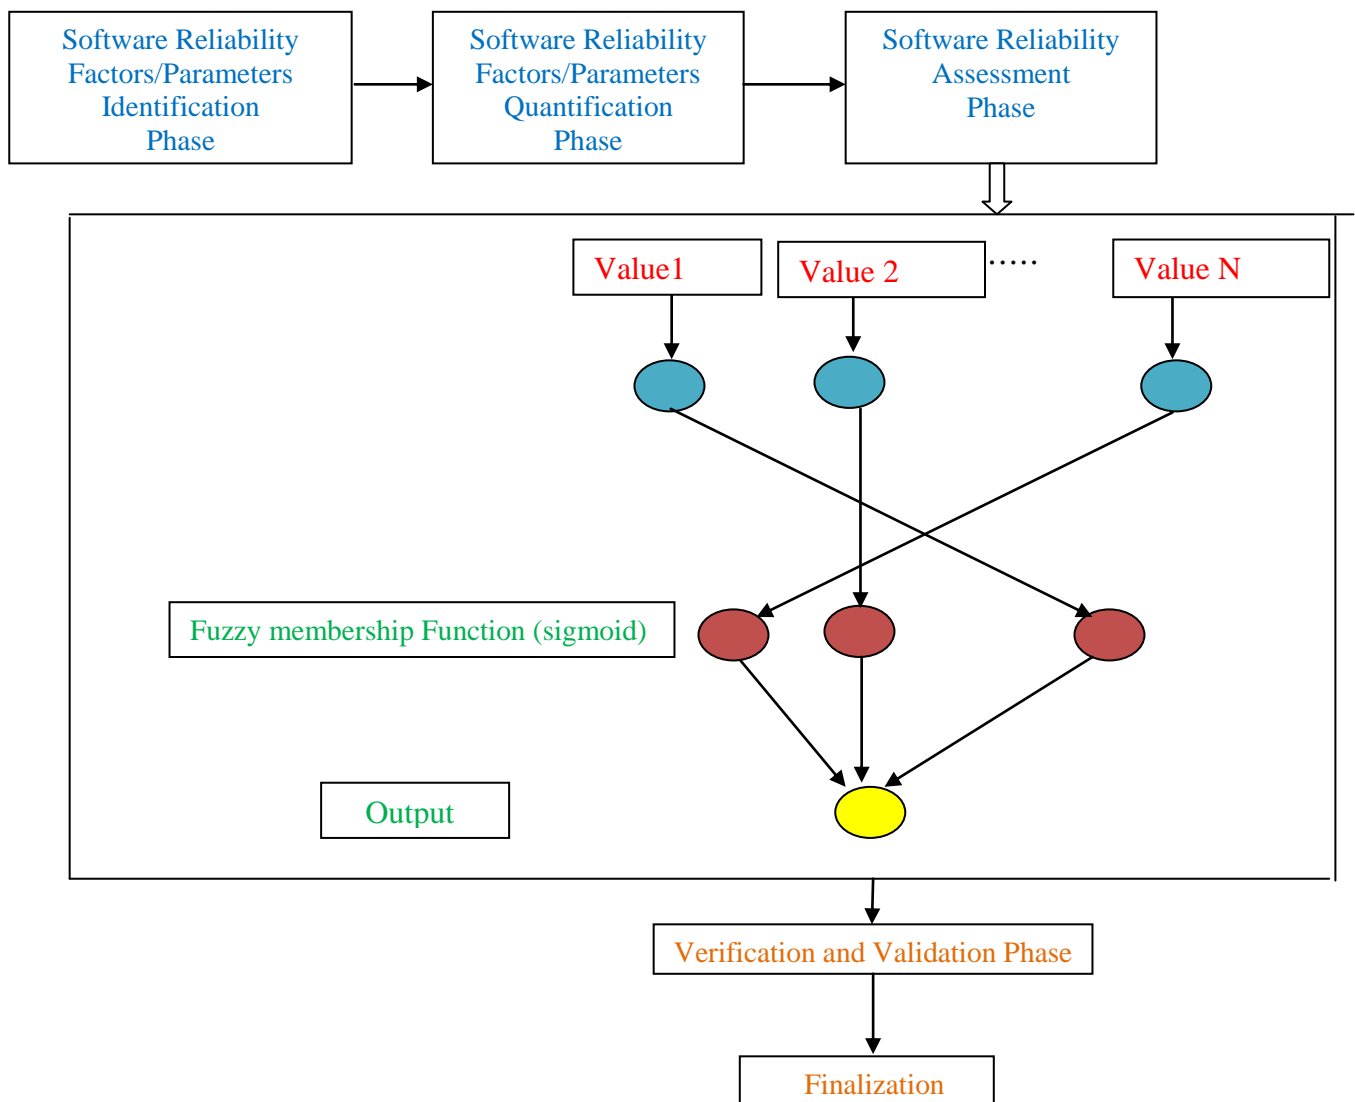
Software Reliability Factors/Parameters Identification Phase

Software Reliability Factors/Parameters Quantification Phase

Software Reliability Assessment Phase

Value1

Value 2

.....

Value N

Fuzzy membership Function (sigmoid)

Output

Verification and Validation Phase

Finalization